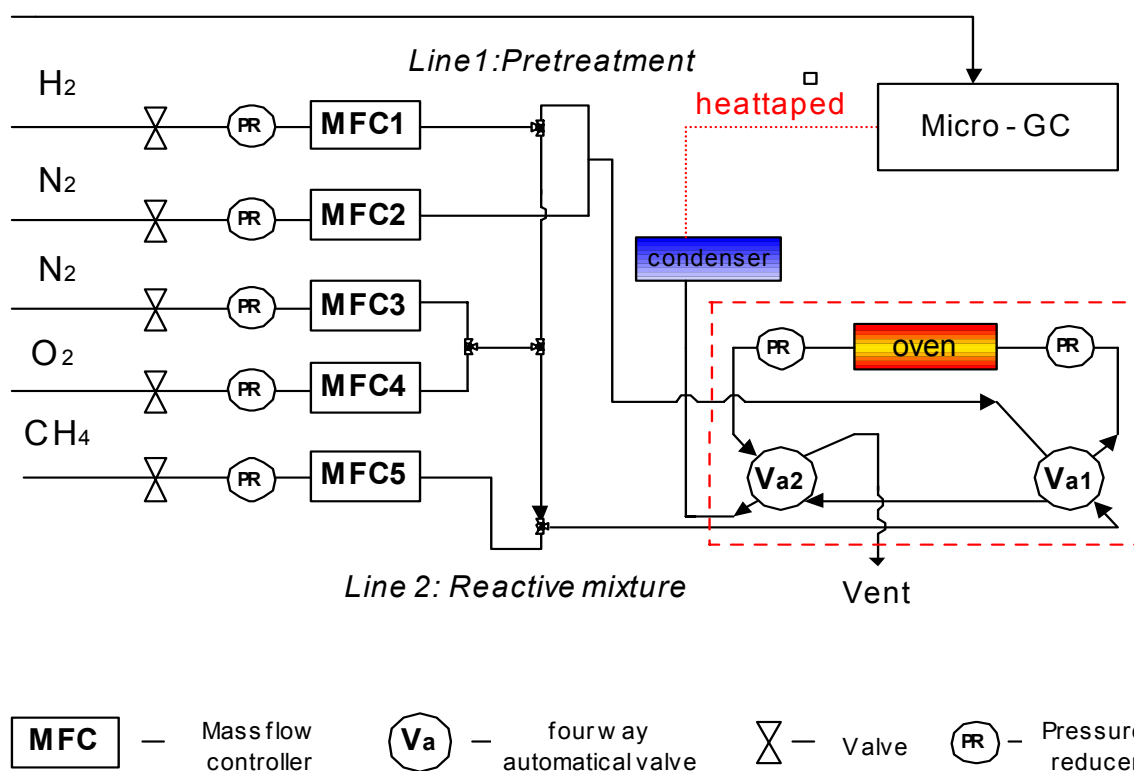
Line1:Pretreatment

$H_2$ PR MFC1

$N_2$ PR MFC2

$N_2$ PR MFC3

$O_2$ PR MFC4

$CH_4$ PR MFC5

heattaped

Micro - GC

condenser

PR oven PR

$V_{a2}$ $V_{a1}$

Vent

Line 2: Reactive mixture

MFC – Mass flow controller

Va – four way automatical valve

– Valve

PR – Pressur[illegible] reduce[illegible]